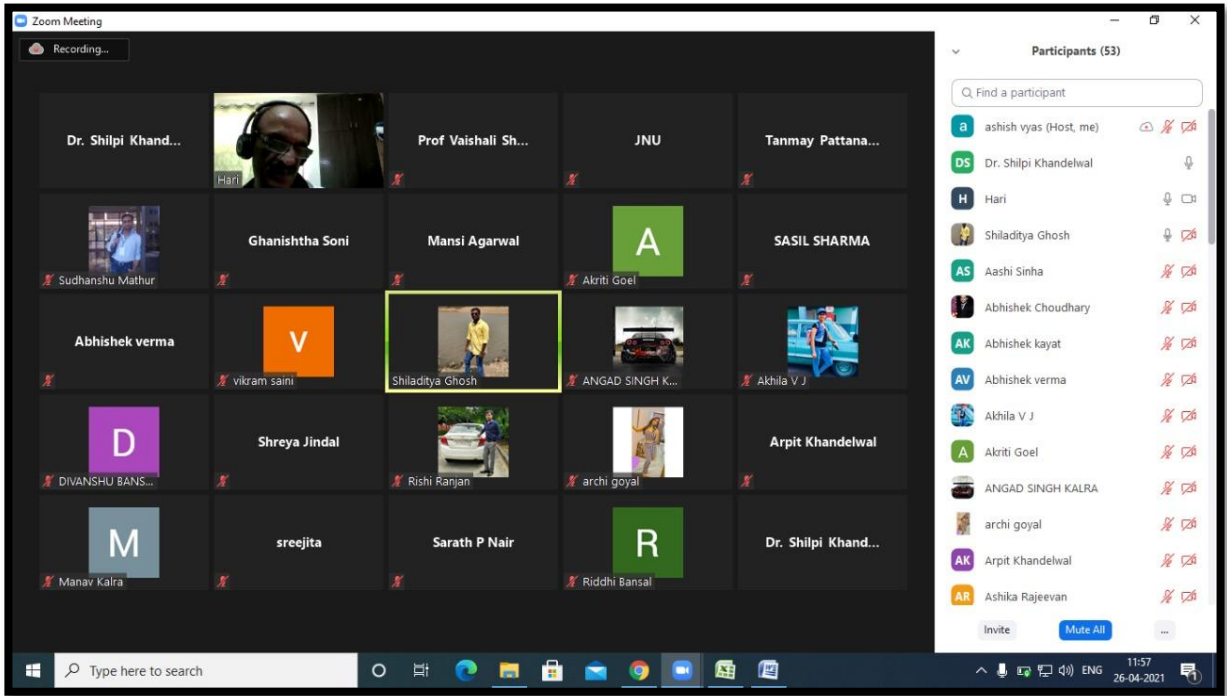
Zoom Meeting

Recording...

Dr. Shilpi Khand...

Hari

Prof Vaishali Sh...

JNU

Tanmay Pattana...

Sudhanshu Mathur

Ghanishtha Soni

Mansi Agarwal

A

Akriti Goel

SASIL SHARMA

Abhishek verma

V

vikram saini

Shiladitya Ghosh

ANGAD SINGH K...

Akhila V J

D

DIVANSHU BANS...

Shreya Jindal

Rishi Ranjan

archi goyal

Arpit Khandelwal

M

Manav Kalra

sreejita

Sarath P Nair

R

Riddhi Bansal

Dr. Shilpi Khand...

Participants (53)

Find a participant

a ashish vyas (Host, me)

DS Dr. Shilpi Khandelwal

H Hari

Shiladitya Ghosh

AS Aashi Sinha

Abhishek Choudhary

AK Abhishek kayat

AV Abhishek verma

Akhila V J

A Akriti Goel

ANGAD SINGH KALRA

archi goyal

AK Arpit Khandelwal

AR Ashika Rajeevan

Invite

Mute All

...

Type here to search

ENG

11:57

26-04-2021